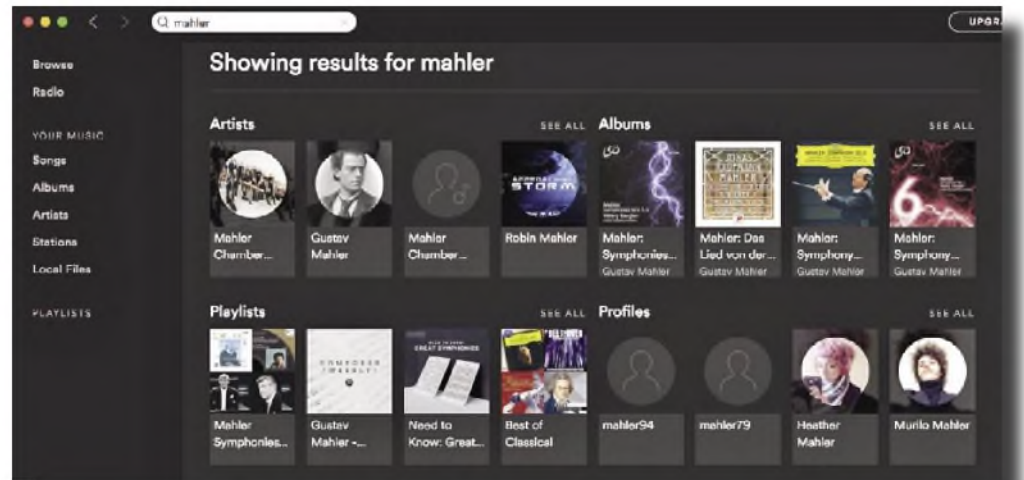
mahler

UPGRA

Browse
Radio

YOUR MUSIC
Songs
Albums
Artists
Stations
Local Files

PLAYLISTS

Showing results for mahler

Artists
SEE ALL

Mahler Chamber...
Gustav Mahler
Mahler Chamber...
Robin Mahler

Albums
SEE ALL

Mahler: Symphonies...
Gustav Mahler
Mahler: Das Lied von der...
Gustav Mahler
Mahler: Symphony...
Gustav Mahler
Mahler: Symphony...
Gustav Mahler

Playlists
SEE ALL

Mahler Symphonies...
Gustav Mahler -...
Need to Know: Great...
Best of Classical

Profiles
SEE ALL

mahler94
mahler79
Heather Mahler
Murilo Mahler